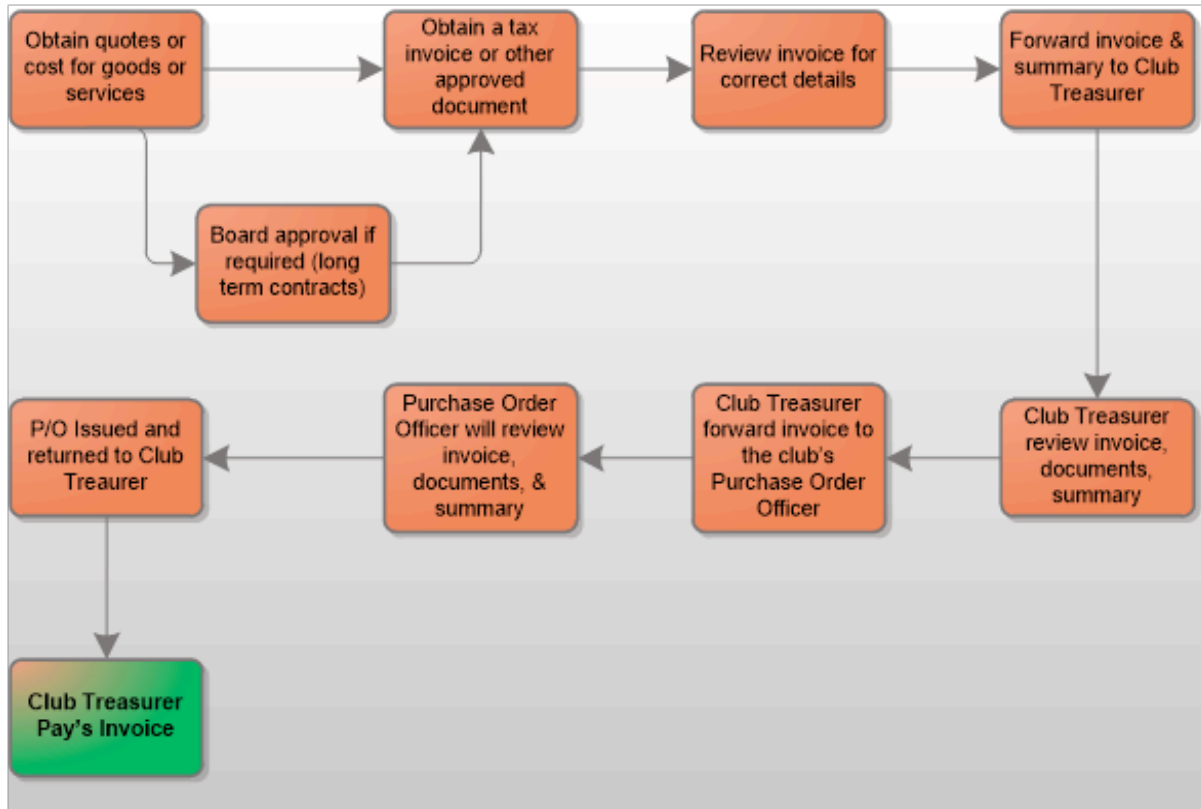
Obtain quotes or cost for goods or services

Obtain a tax invoice or other approved document

Review invoice for correct details

Forward invoice & summary to Club Treasurer

Board approval if required (long term contracts)

Club Treasurer review invoice, documents, summary

Club Treasurer forward invoice to the club's Purchase Order Officer

Purchase Order Officer will review invoice, documents, & summary

P/O Issued and returned to Club Treaurer

Club Treasurer Pay's Invoice